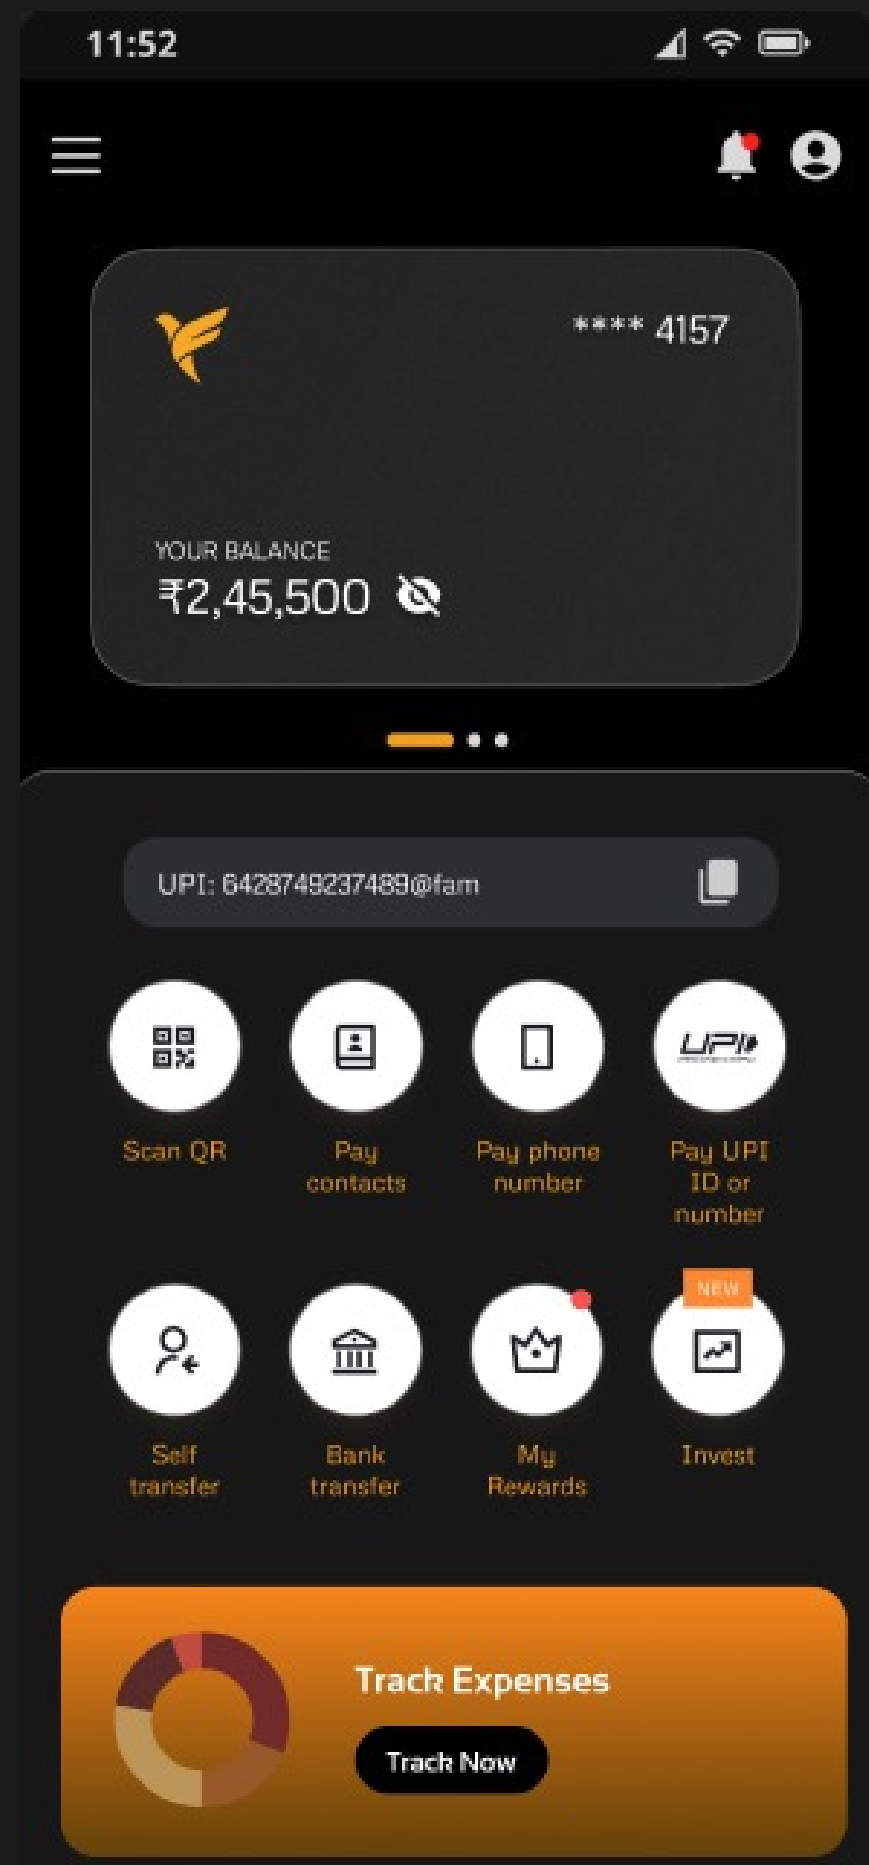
11:52

**** 4157

YOUR BALANCE
₹2,45,500

UPI: 6428749237489@fam

UPI

Scan QR

Pay contacts

Pay phone number

Pay UPI ID or number

NEW

Self transfer

Bank transfer

My Rewards

Invest

Track Expenses

Track Now